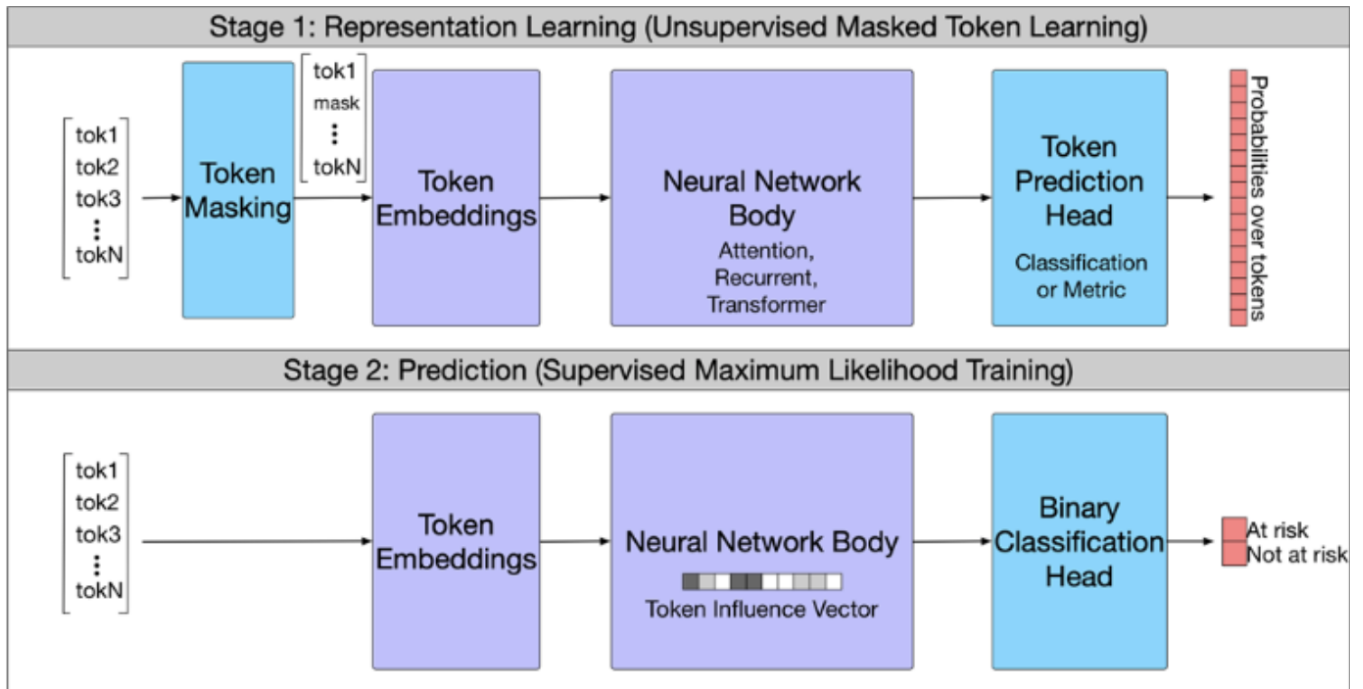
Stage 1: Representation Learning (Unsupervised Masked Token Learning)

tok1
tok2
tok3
⋮
tokN

Token Masking

tok1
mask
⋮
tokN

Token Embeddings

Neural Network Body
Attention, Recurrent, Transformer

Token Prediction Head
Classification or Metric

Probabilities over tokens

Stage 2: Prediction (Supervised Maximum Likelihood Training)

tok1
tok2
tok3
⋮
tokN

Token Embeddings

Neural Network Body
Token Influence Vector

Binary Classification Head

At risk
Not at risk